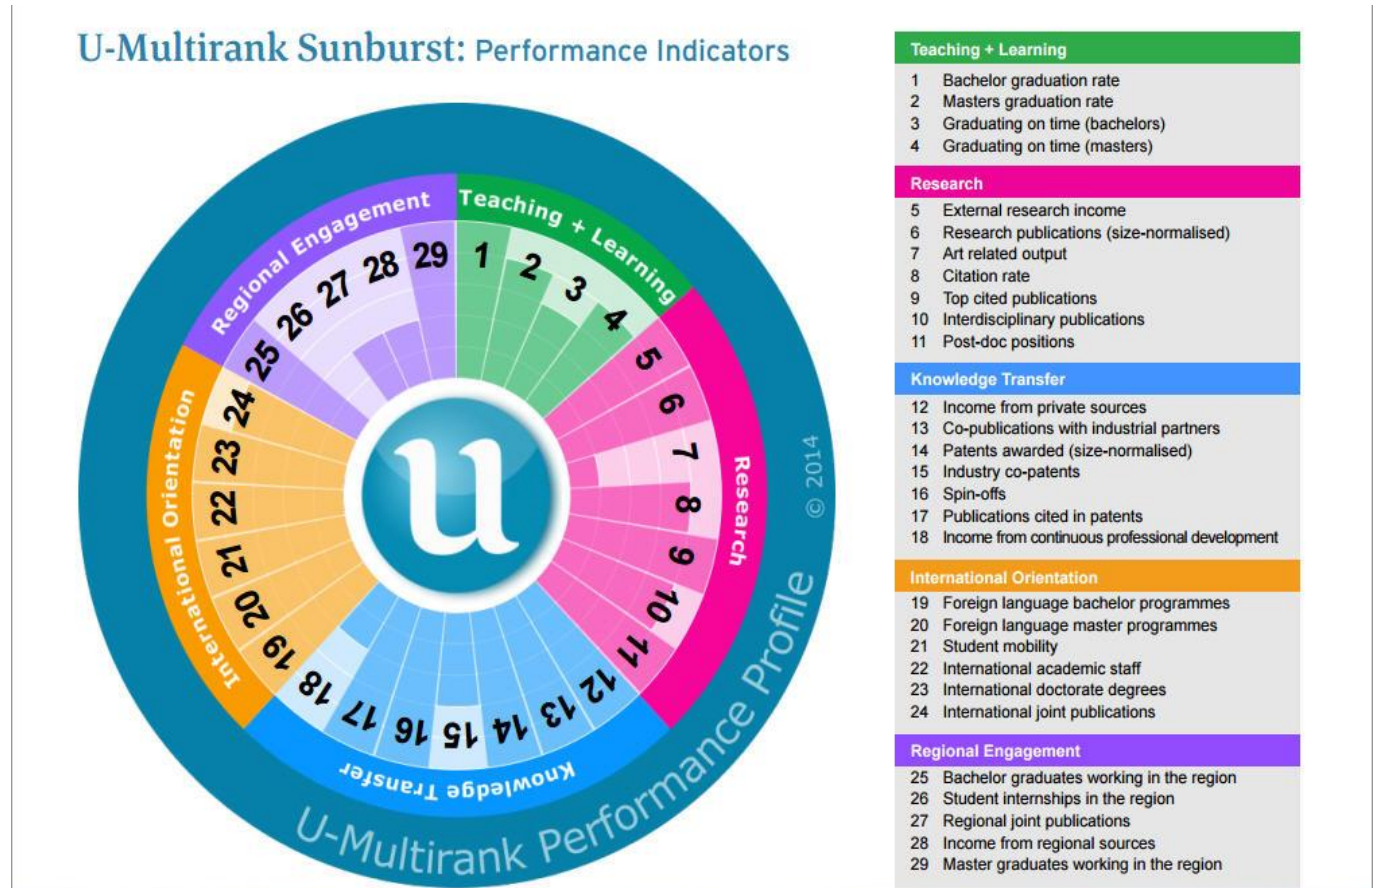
U-Multirank Sunburst: Performance Indicators

Regional Engagement
Teaching + Learning
Research
Knowledge Transfer
International Orientation

1 2 3 4 5 6 7 8 9 10 11 12 13 14 15 16 17 18 19 20 21 22 23 24 25 26 27 28 29

u

© 2014

U-Multirank Performance Profile

Teaching + Learning
1 Bachelor graduation rate
2 Masters graduation rate
3 Graduating on time (bachelors)
4 Graduating on time (masters)

Research
5 External research income
6 Research publications (size-normalised)
7 Art related output
8 Citation rate
9 Top cited publications
10 Interdisciplinary publications
11 Post-doc positions

Knowledge Transfer
12 Income from private sources
13 Co-publications with industrial partners
14 Patents awarded (size-normalised)
15 Industry co-patents
16 Spin-offs
17 Publications cited in patents
18 Income from continuous professional development

International Orientation
19 Foreign language bachelor programmes
20 Foreign language master programmes
21 Student mobility
22 International academic staff
23 International doctorate degrees
24 International joint publications

Regional Engagement
25 Bachelor graduates working in the region
26 Student internships in the region
27 Regional joint publications
28 Income from regional sources
29 Master graduates working in the region